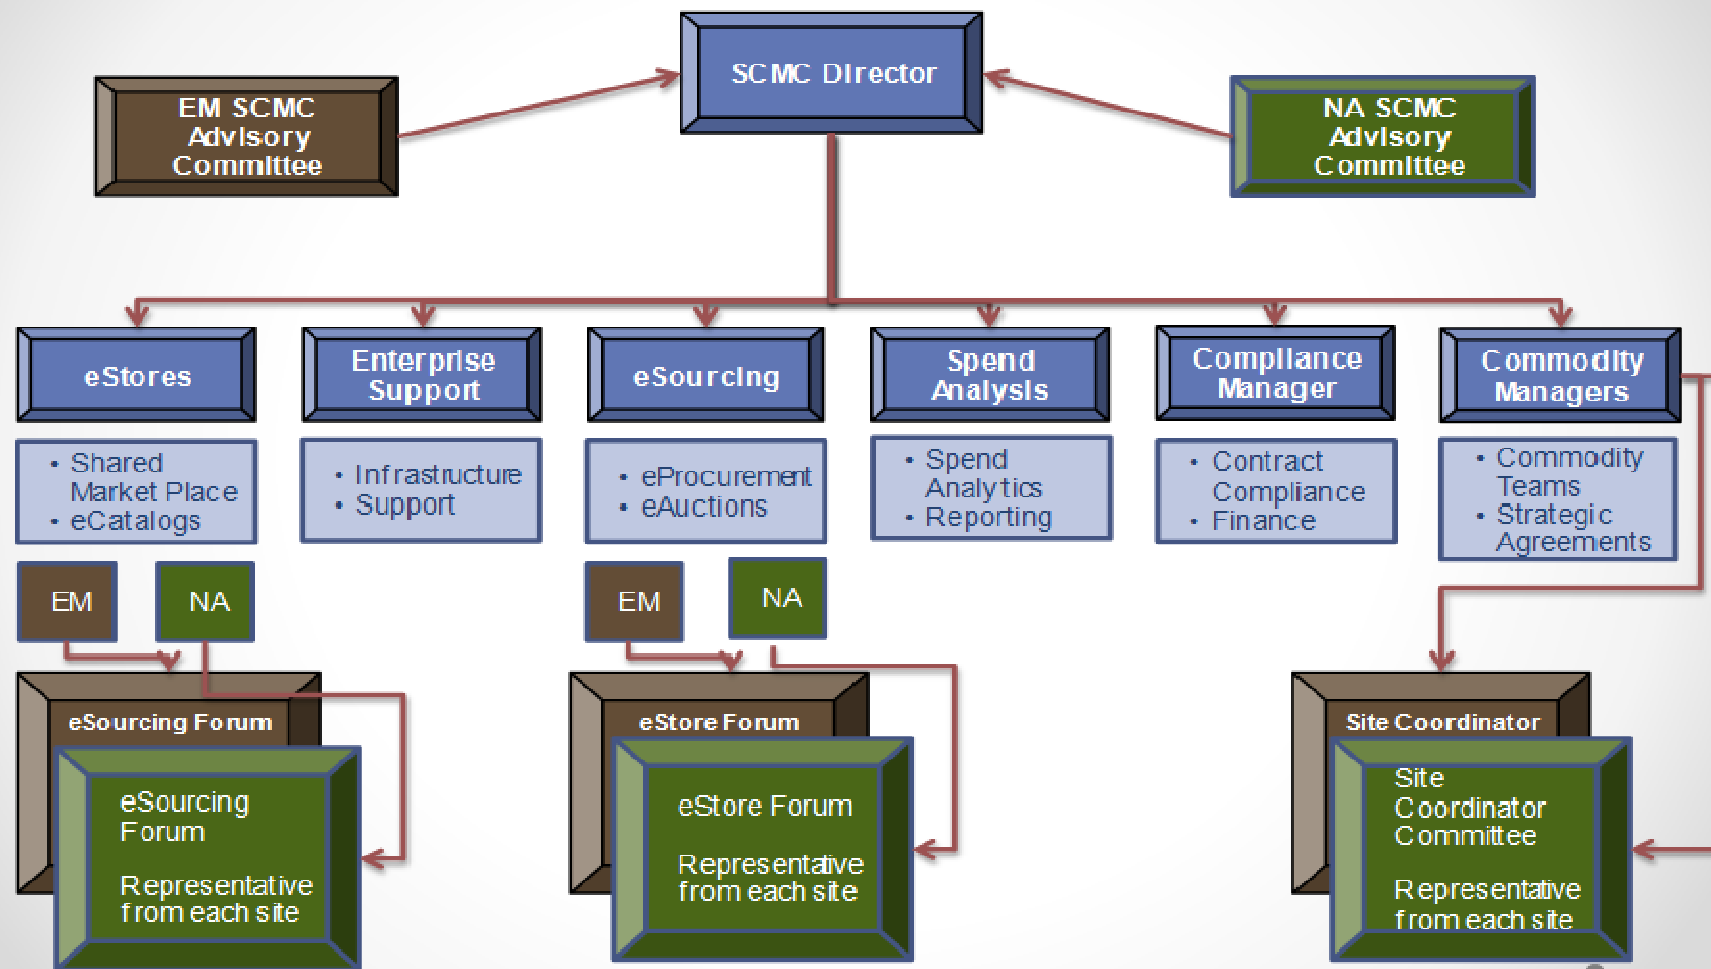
SCMC Director

EM SCMC Advisory Committee

NA SCMC Advisory Committee

eStores

- Shared Market Place
- eCatalogs

Enterprise Support

- Infrastructure
- Support

eSourcing

- eProcurement
- eAuctions

Spend Analysis

- Spend Analytics
- Reporting

Compliance Manager

- Contract Compliance
- Finance

Commodity Managers

- Commodity Teams
- Strategic Agreements

EM

NA

EM

NA

eSourcing Forum

eSourcing Forum

Representative from each site

eStore Forum

eStore Forum

Representative from each site

Site Coordinator

Site Coordinator Committee

Representative from each site